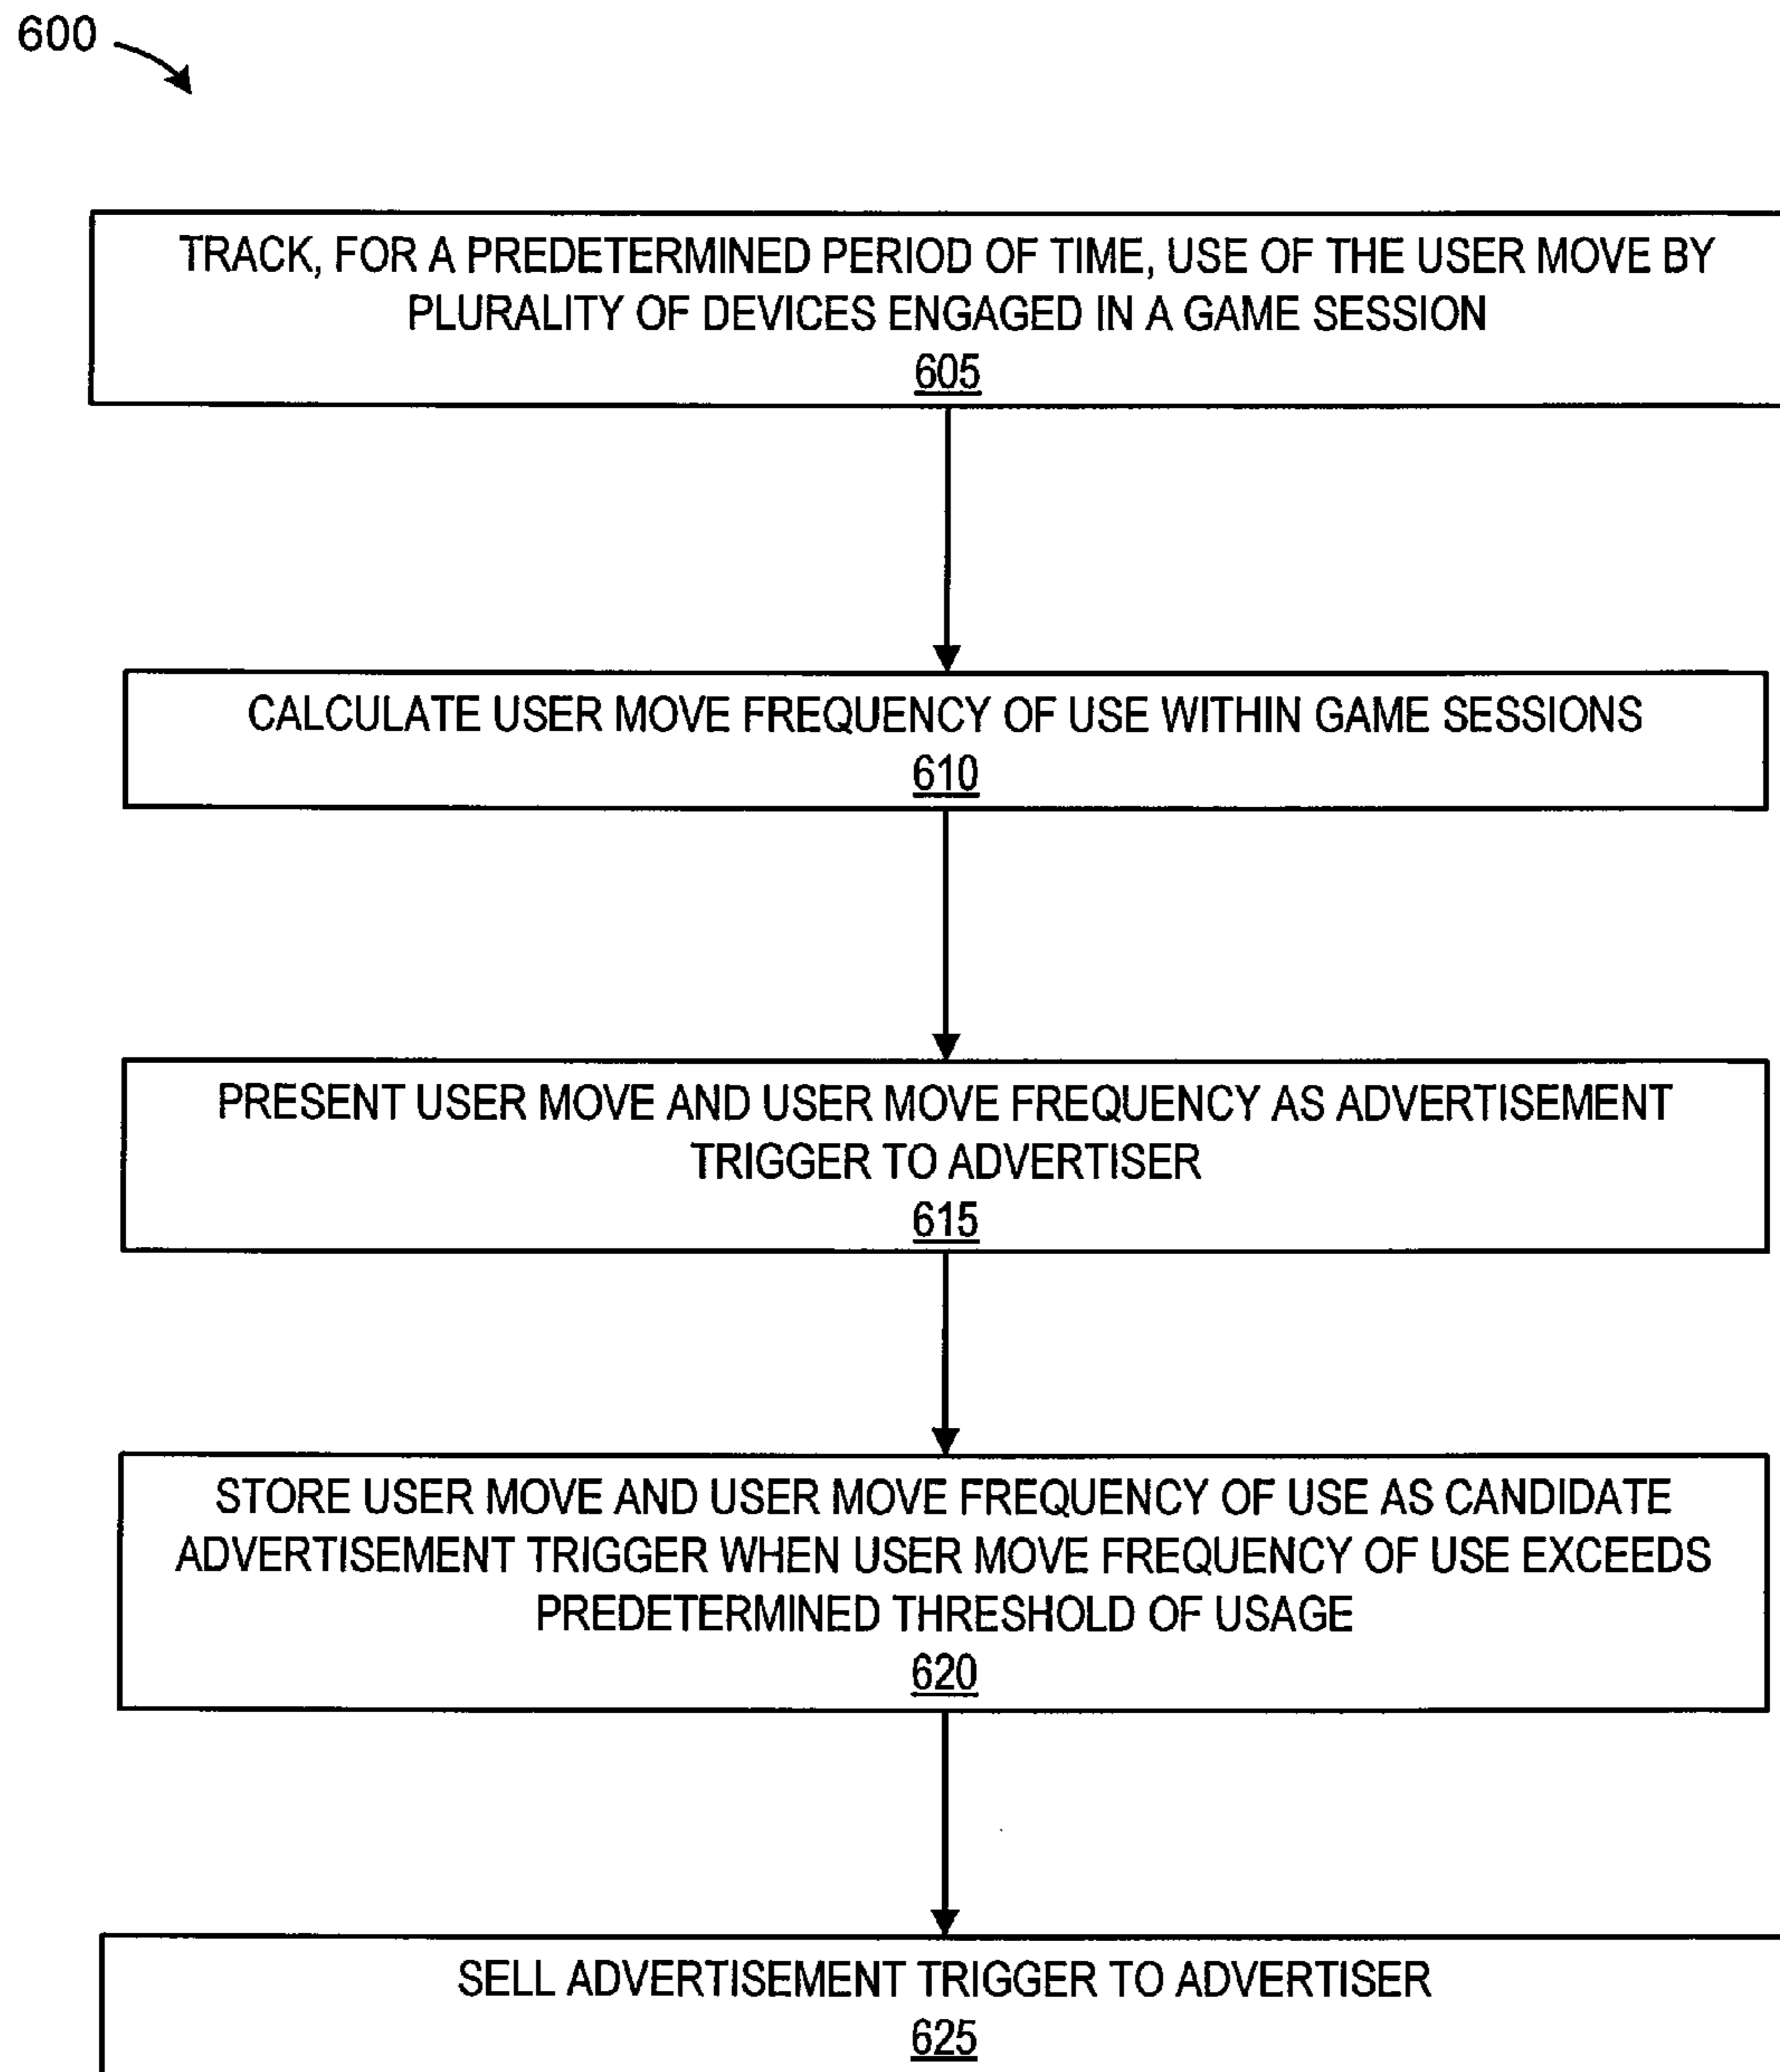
600

TRACK, FOR A PREDETERMINED PERIOD OF TIME, USE OF THE USER MOVE BY PLURALITY OF DEVICES ENGAGED IN A GAME SESSION
605

CALCULATE USER MOVE FREQUENCY OF USE WITHIN GAME SESSIONS
610

PRESENT USER MOVE AND USER MOVE FREQUENCY AS ADVERTISEMENT TRIGGER TO ADVERTISER
615

STORE USER MOVE AND USER MOVE FREQUENCY OF USE AS CANDIDATE ADVERTISEMENT TRIGGER WHEN USER MOVE FREQUENCY OF USE EXCEEDS PREDETERMINED THRESHOLD OF USAGE
620

SELL ADVERTISEMENT TRIGGER TO ADVERTISER
625